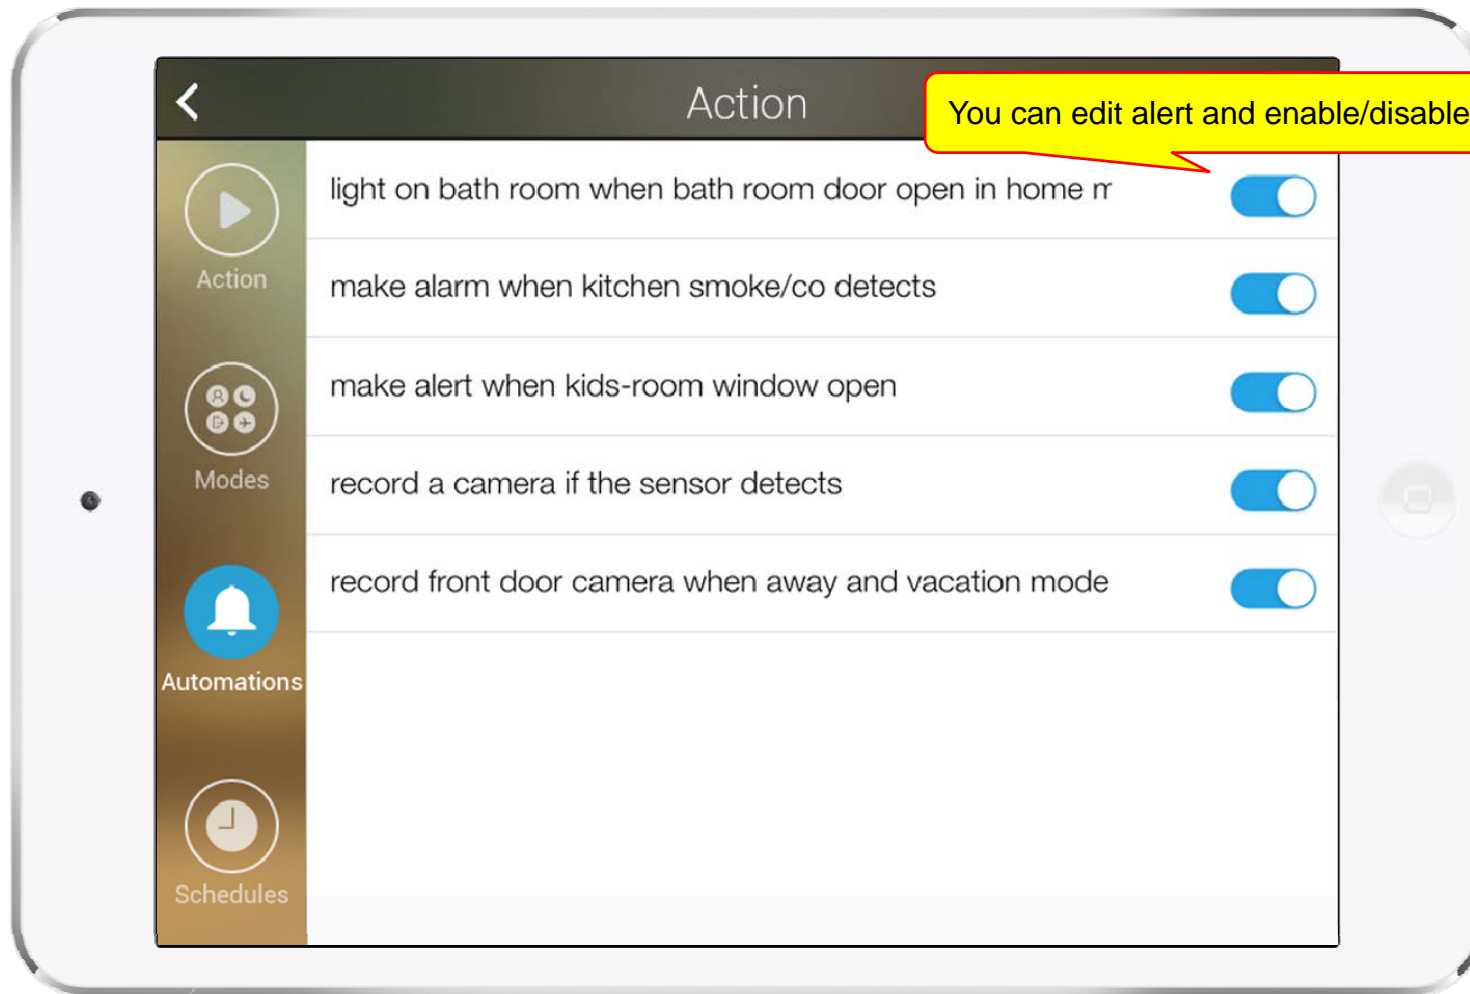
Action

You can edit alert and enable/disable

Action

Modes

Automations

Schedules

light on bath room when bath room door open in home m

make alarm when kitchen smoke/co detects

make alert when kids-room window open

record a camera if the sensor detects

record front door camera when away and vacation mode